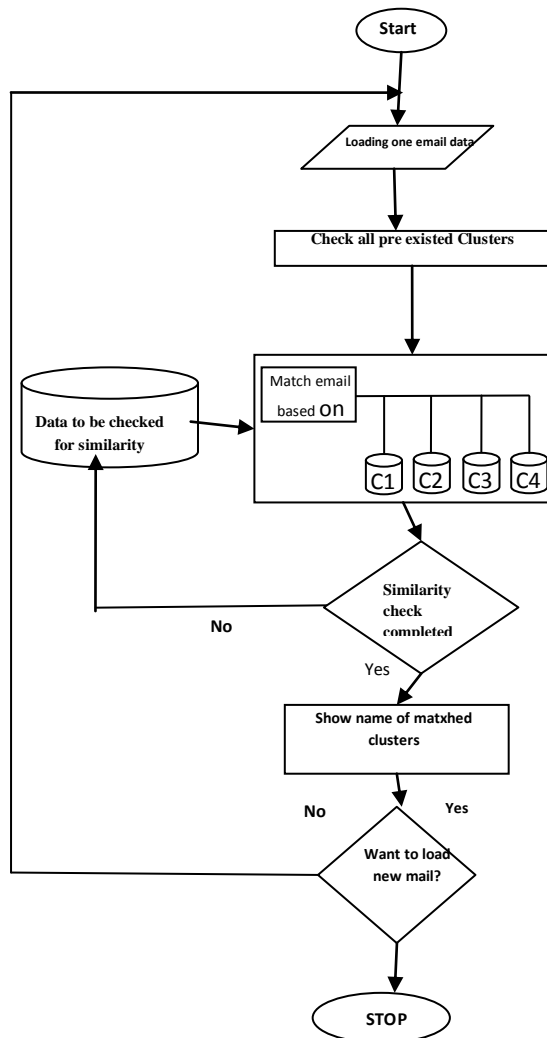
Start

Loading one email data

Check all pre existed Clusters

Data to be checked for similarity

Match email based on

C1 C2 C3 C4

Similarity check completed

No

Yes

Show name of matxhed clusters

No

Yes

Want to load new mail?

STOP